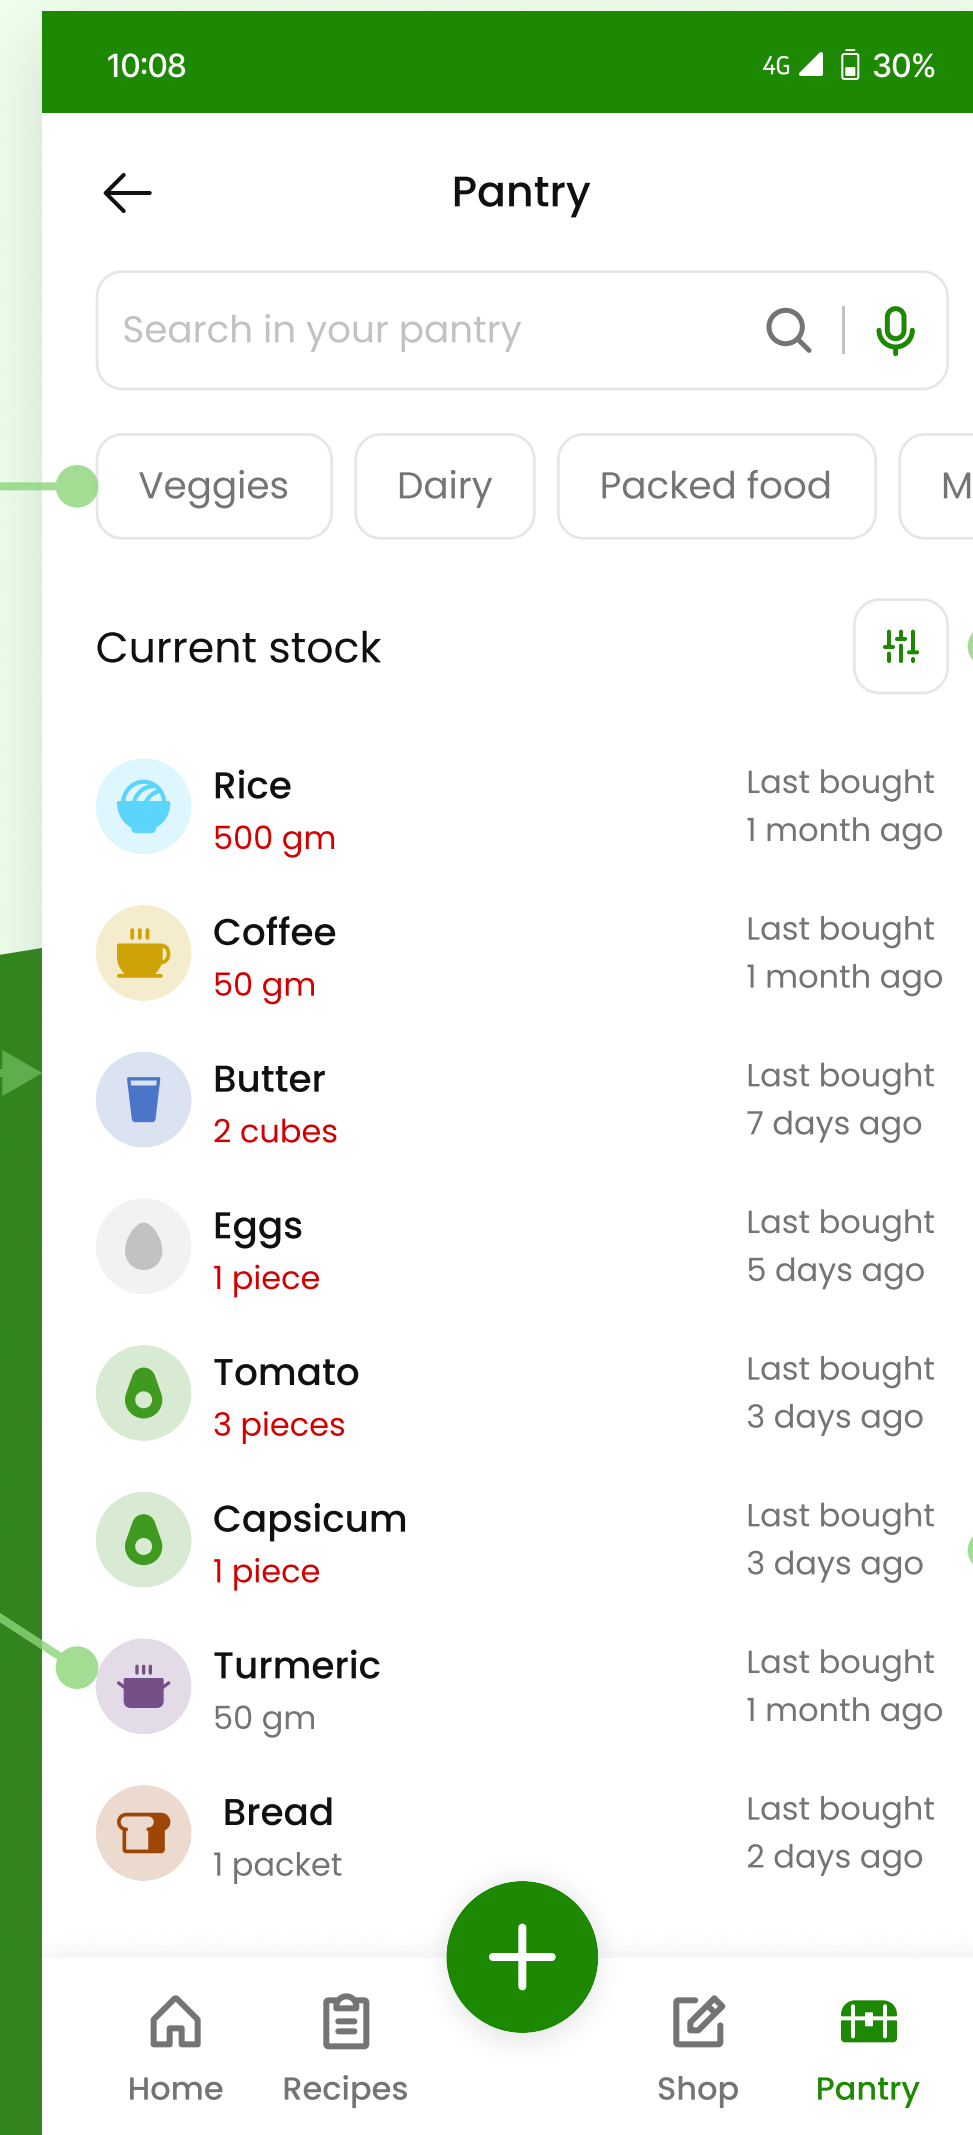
10:08

4G 30%

Pantry

Search in your pantry

Veggies Dairy Packed food M

Current stock

Rice
500 gm
Last bought
1 month ago

Coffee
50 gm
Last bought
1 month ago

Butter
2 cubes
Last bought
7 days ago

Eggs
1 piece
Last bought
5 days ago

Tomato
3 pieces
Last bought
3 days ago

Capsicum
1 piece
Last bought
3 days ago

Turmeric
50 gm
Last bought
1 month ago

Bread
1 packet
Last bought
2 days ago

Home Recipes Shop Pantry